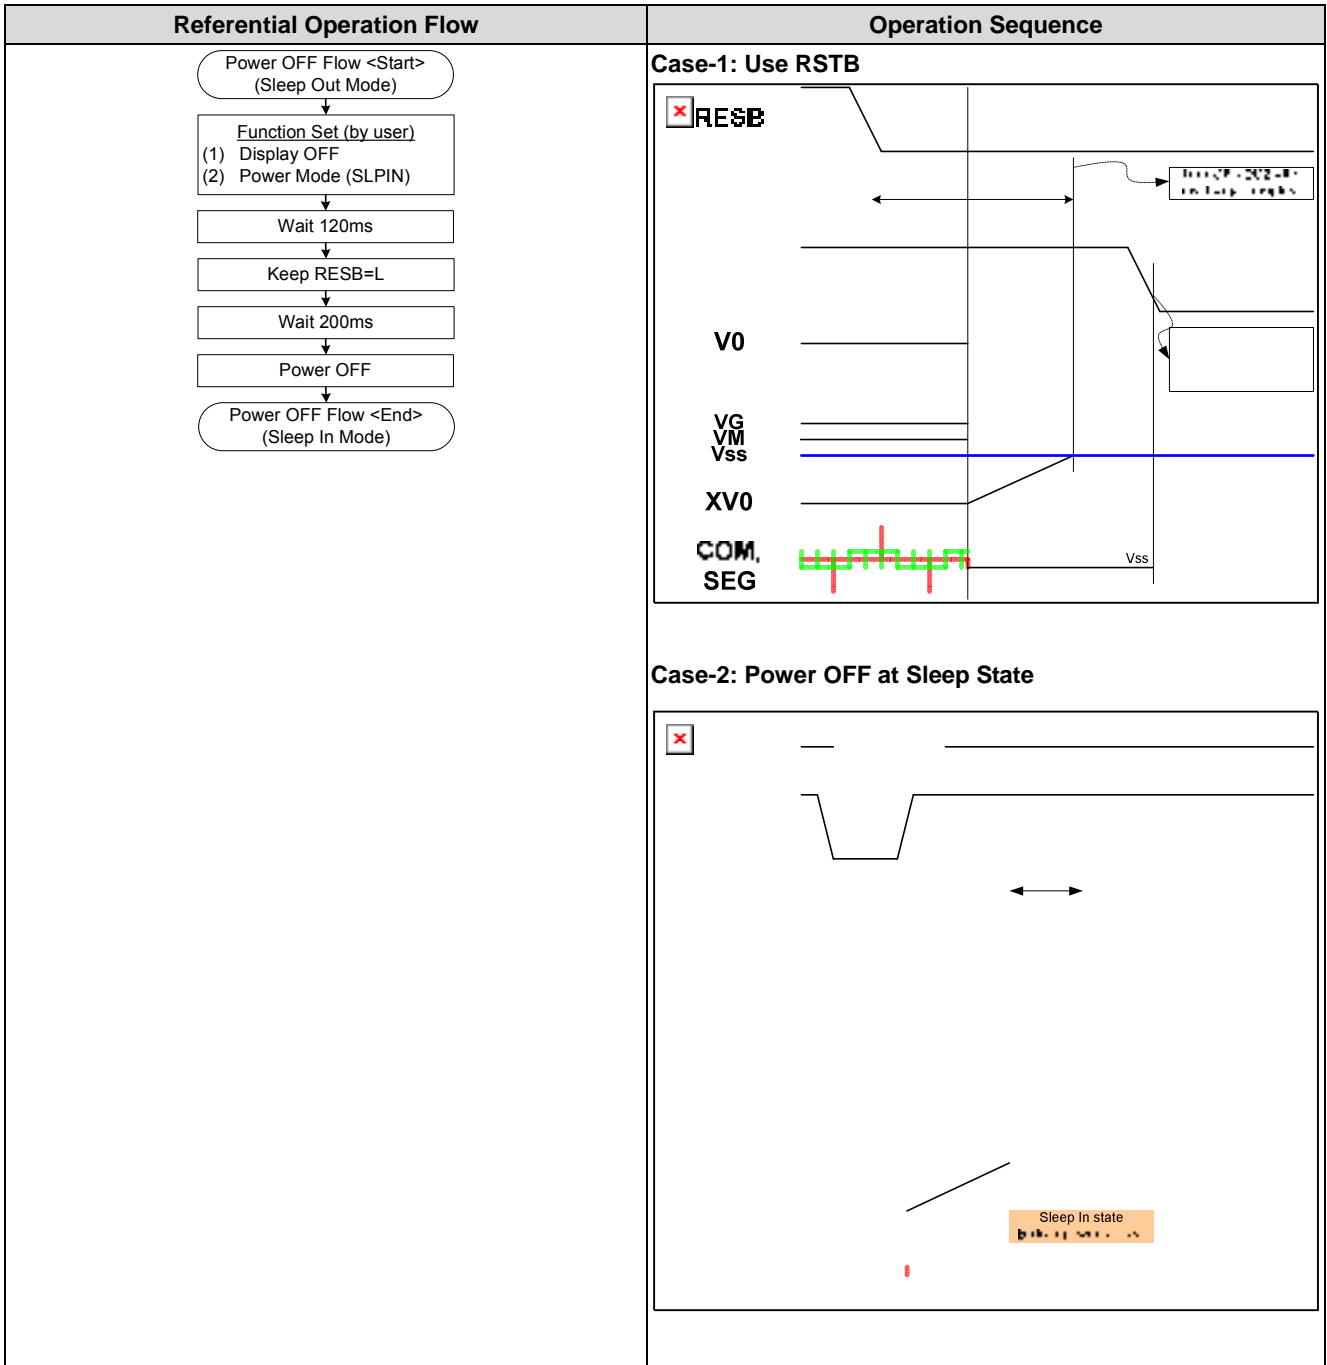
| Referential Operation Flow | Operation Sequence |
|---|---|
| Power OFF Flow <Start> (Sleep Out Mode)<br>Function Set (by user)<br>(1) Display OFF<br>(2) Power Mode (SLPIN)<br>Wait 120ms<br>Keep RESB=L<br>Wait 200ms<br>Power OFF<br>Power OFF Flow <End> (Sleep In Mode) | Case-1: Use RSTB<br>RESB<br>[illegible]<br>V0<br>VG<br>VM<br>Vss<br>XV0<br>COM, SEG<br>Vss<br><br>Case-2: Power OFF at Sleep State<br>Sleep In state<br>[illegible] |